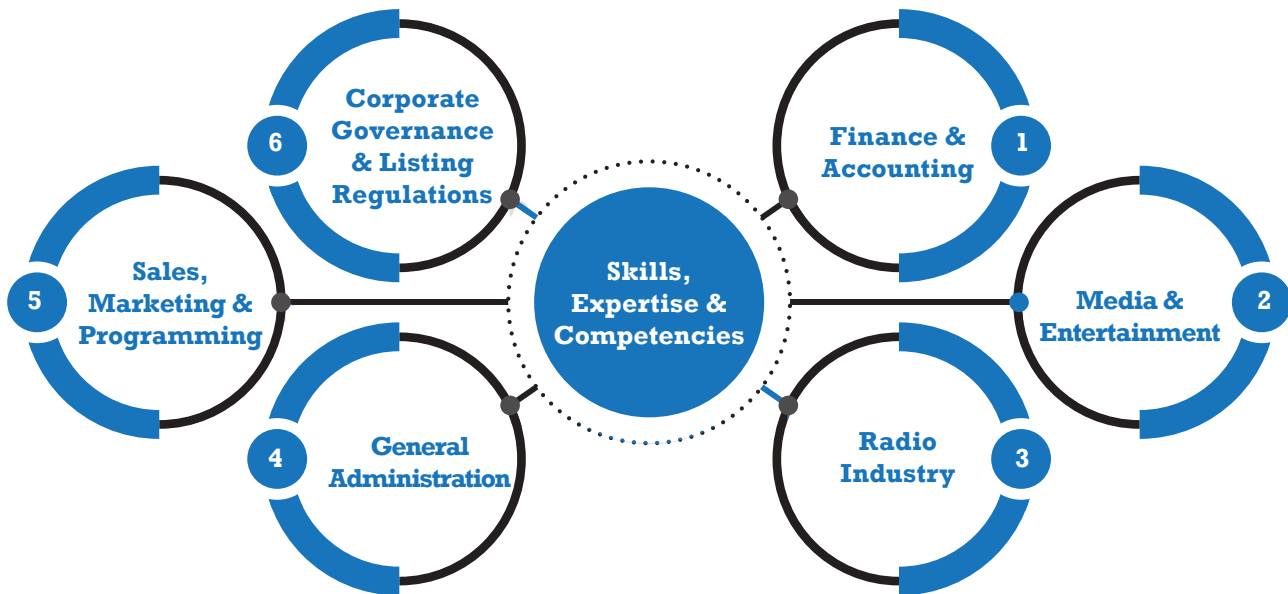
Skills, Expertise & Competencies

1 Finance & Accounting

2 Media & Entertainment

3 Radio Industry

4 General Administration

5 Sales, Marketing & Programming

6 Corporate Governance & Listing Regulations